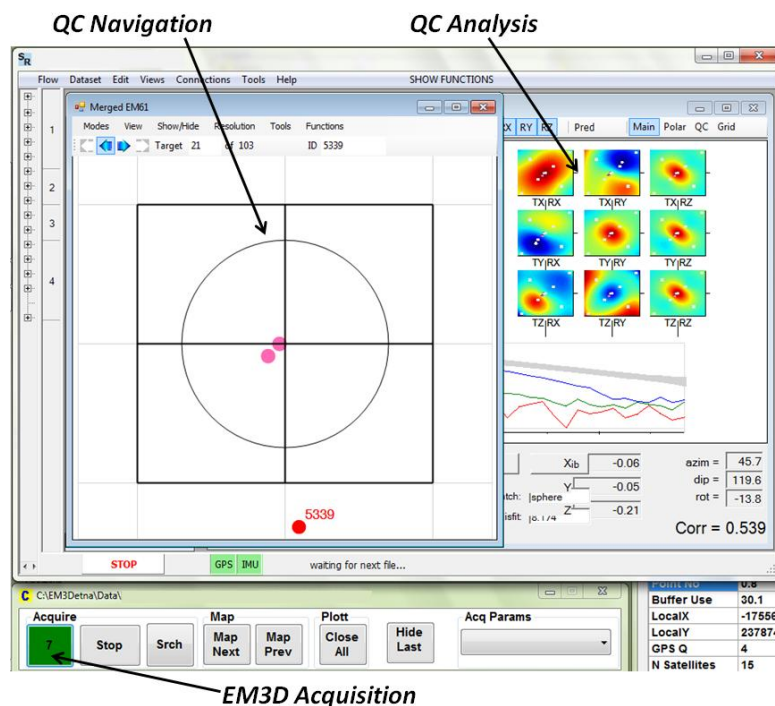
QC Navigation

QC Analysis

S R

Flow Dataset Edit Views Connections Tools Help SHOW FUNCTIONS

1
2
3
4

Merged EM61

Modes View Show/Hide Resolution Tools Functions

Target 21 of 103 ID 5339

5339

RX RY RZ Pred Main Polar QC Grid

TX|RX TX|RY TX|RZ
TY|RX TY|RY TY|RZ
TZ|RX TZ|RY TZ|RZ

Xib -0.06
Y -0.05
Z -0.21

atch: sphere
isfit: 8.174

azim = 45.7
dip = 119.6
rot = -13.8

Corr = 0.539

STOP GPS IMU waiting for next file...

C C:\EM3Detna\Data\

Acquire
7 Stop Srch

Map
Map Next Map Prev

Plott
Close All

Hide Last

Acq Params

| Point No | 0.8 |
|---|---|
| Buffer Use | 30.1 |
| LocalX | -17556 |
| LocalY | 237874 |
| GPS Q | 4 |
| N Satellites | 15 |

EM3D Acquisition